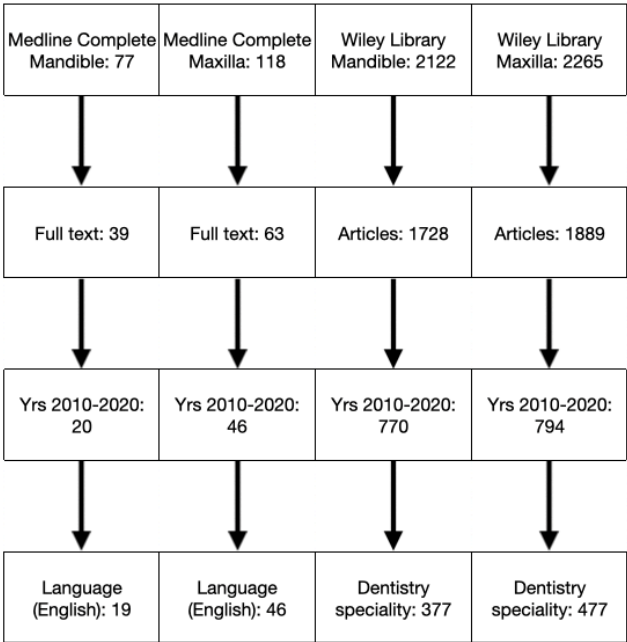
Medline Complete Mandible: 77

Medline Complete Maxilla: 118

Wiley Library Mandible: 2122

Wiley Library Maxilla: 2265

Full text: 39

Full text: 63

Articles: 1728

Articles: 1889

Yrs 2010-2020: 20

Yrs 2010-2020: 46

Yrs 2010-2020: 770

Yrs 2010-2020: 794

Language (English): 19

Language (English): 46

Dentistry speciality: 377

Dentistry speciality: 477